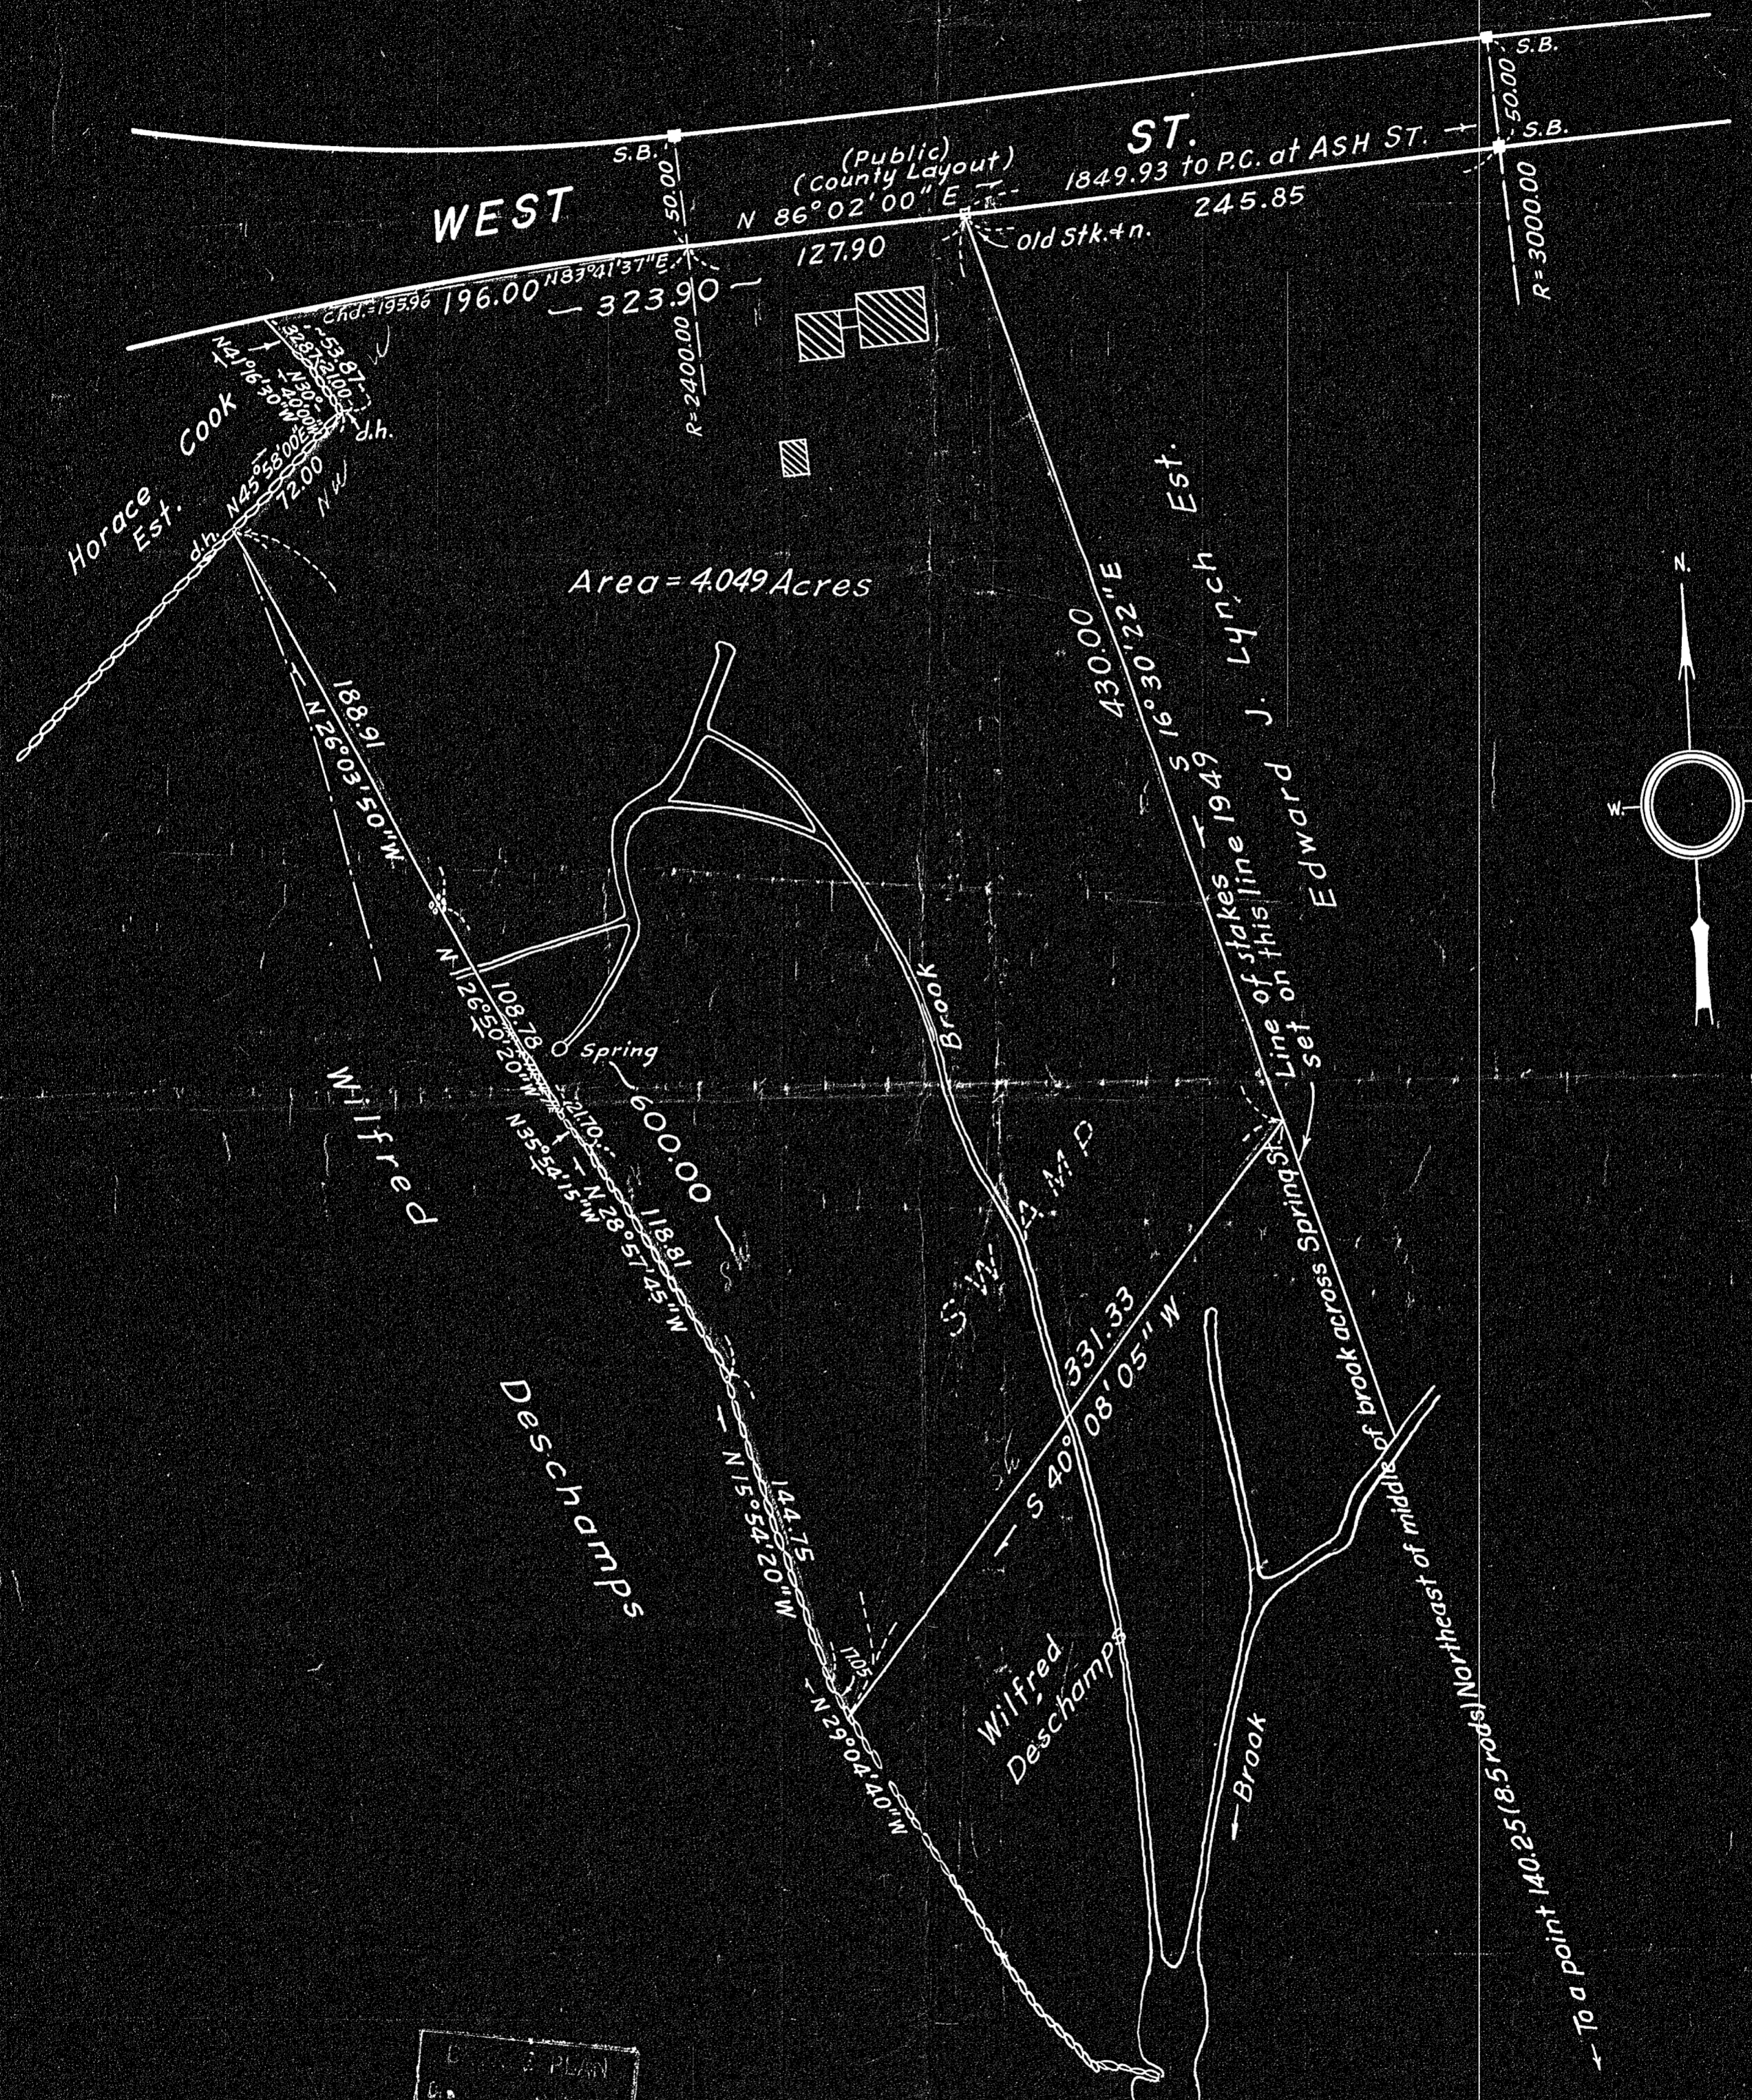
S.B.
50.00
S.B.
S.B.
50.00
WEST
ST.
(Public)
(County Layout)
N 86°02'00" E
1849.93 to P.C. at ASH ST.
245.85
Old Stk. & n.
127.90
R=3000.00
R=2400.00
Chd.=195.96
196.00
N83°41'37"E
— 323.90 —
53.87
32.87
N 21°16'50" W
N 30°
12.00
d.h.
Horace Cook Est.
d.h.
N45°58'00"
12.00
NW
Area = 4.049 Acres
430.00
S 16°30'22" E
Edward J. Lynch Est.
188.91
N 26°03'50" W
N 26°50'20" W
108.78
Spring
600.00
Brook
Line of stakes set on this line 1949
21.70
N 35°54'15" W
N 28°57'45" W
118.81
Wilfred
SWAMP
Spring St.
331.33
S 40° 08'05" W
Deschamps
N 15°54'20" W
144.75
17.05
N 29°04'40" W
Wilfred Deschamps
Brook
To a point 140.25 (8.5 rods) Northeast of middle of brook across Spring St.
N.
W.
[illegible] PLAN